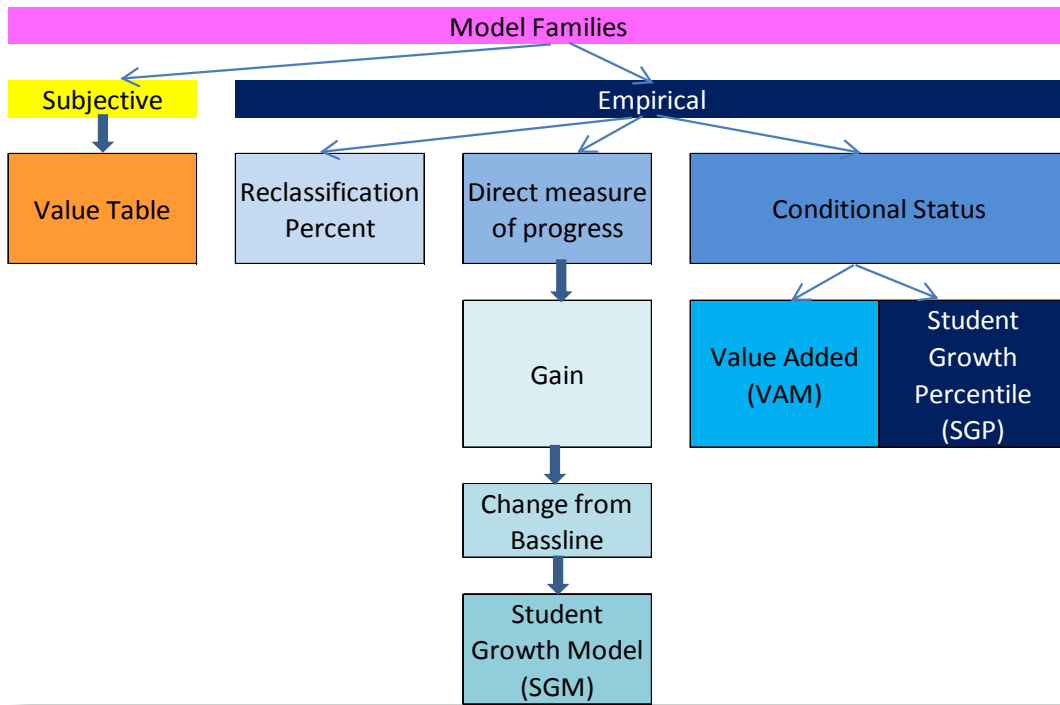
Model Families

Subjective

Empirical

Value Table

Reclassification Percent

Direct measure of progress

Conditional Status

Gain

Value Added (VAM)

Student Growth Percentile (SGP)

Change from Bassline

Student Growth Model (SGM)